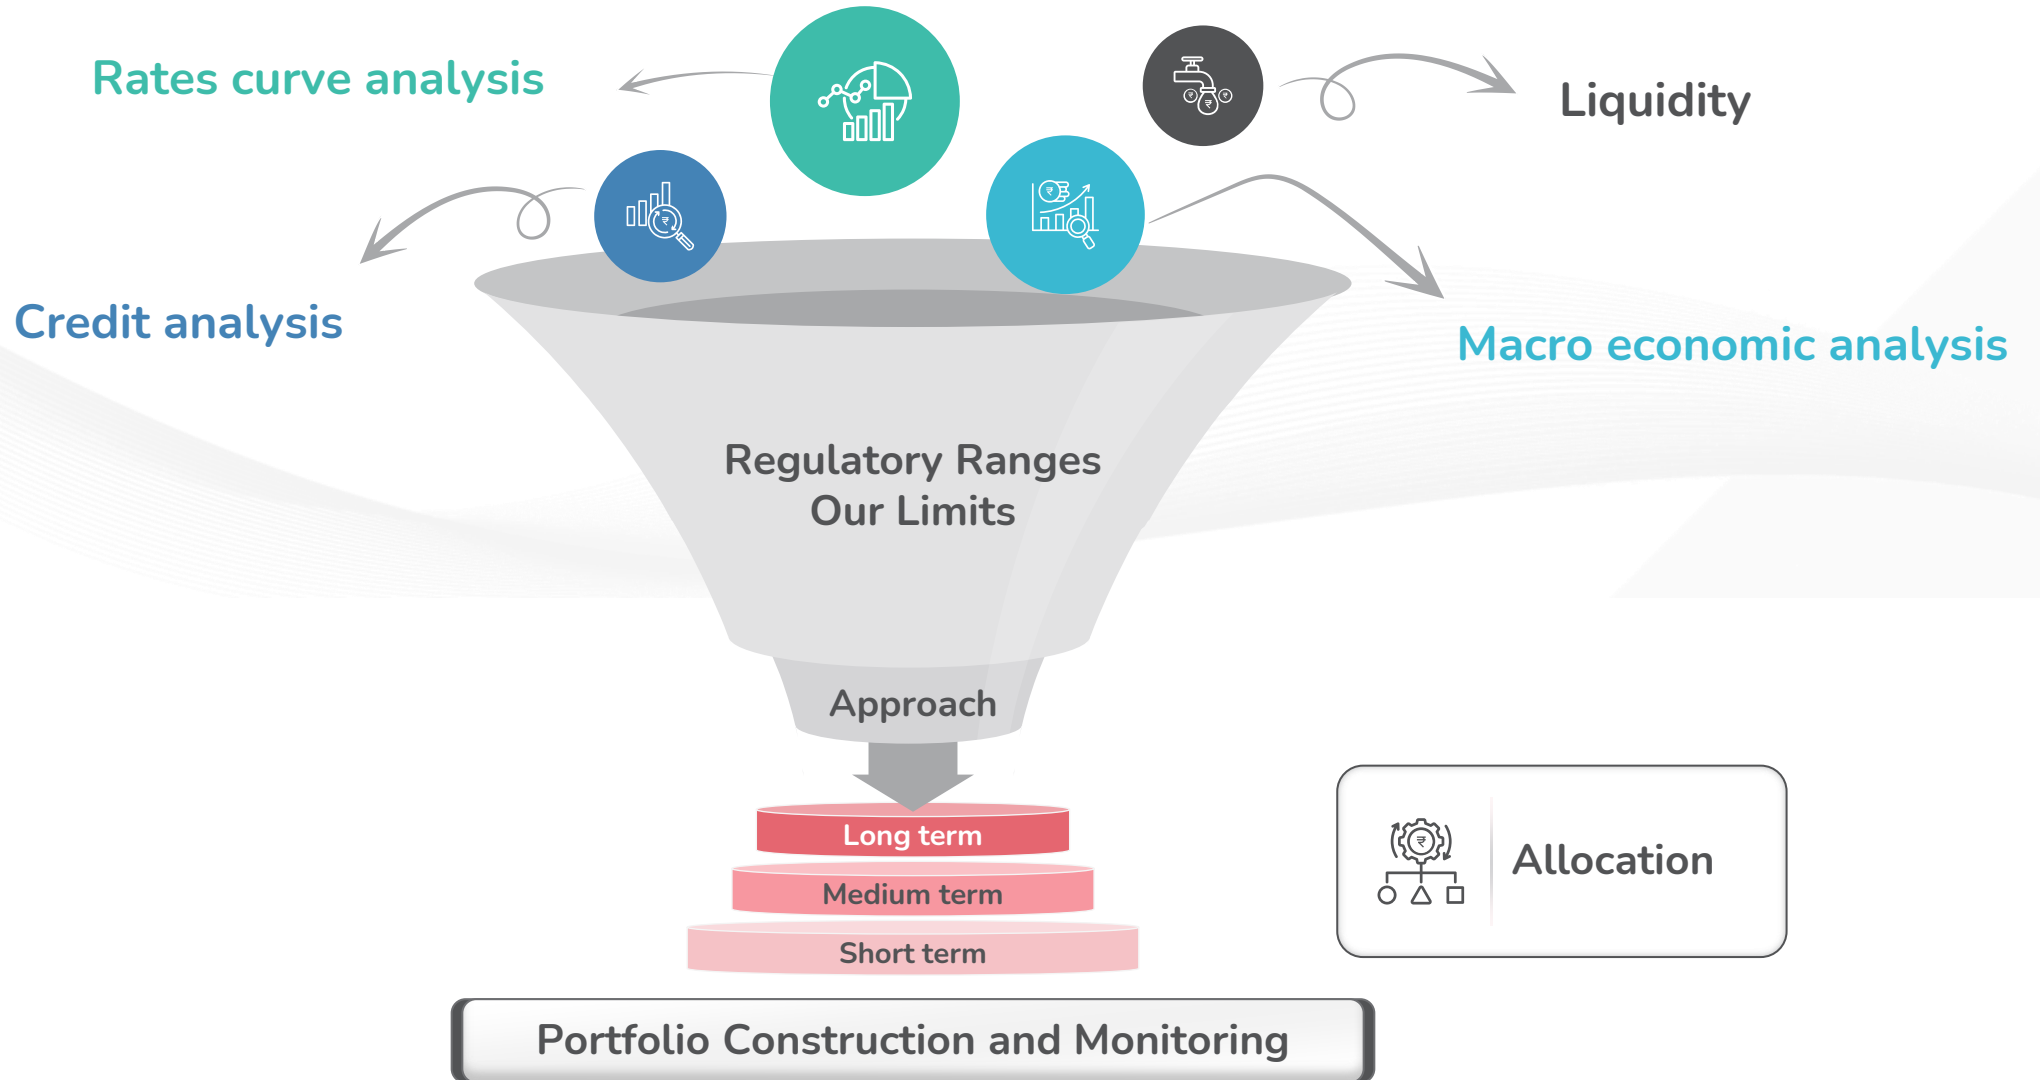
Rates curve analysis

Liquidity

Credit analysis

Macro economic analysis

Regulatory Ranges
Our Limits

Approach

Long term

Medium term

Short term

Allocation

Portfolio Construction and Monitoring